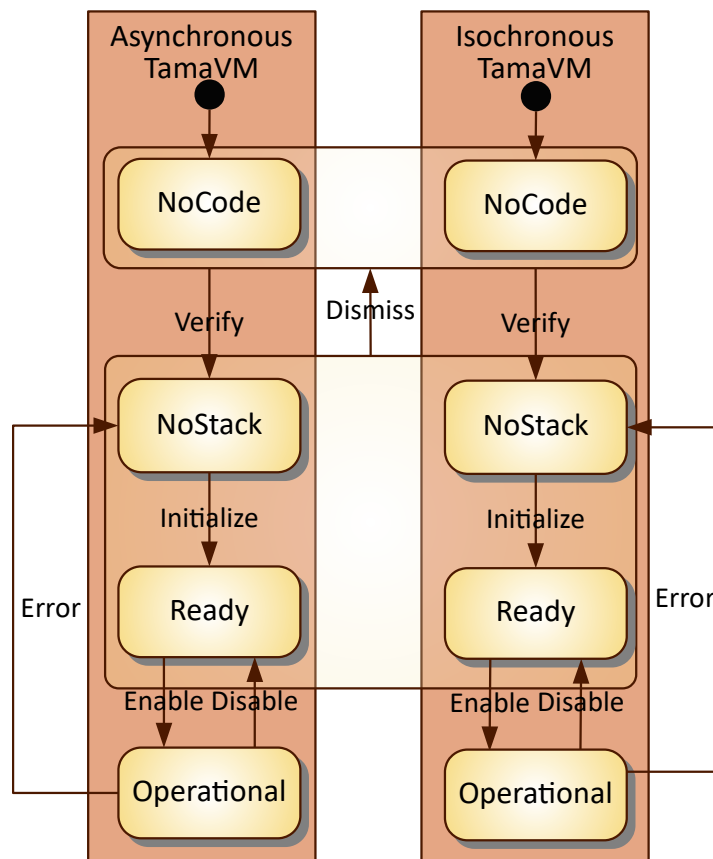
Asynchronous TamaVM

Isochronous TamaVM

NoCode

NoCode

Verify

Dismiss

Verify

NoStack

NoStack

Initialize

Initialize

Error

Ready

Ready

Error

Enable Disable

Enable Disable

Operational

Operational